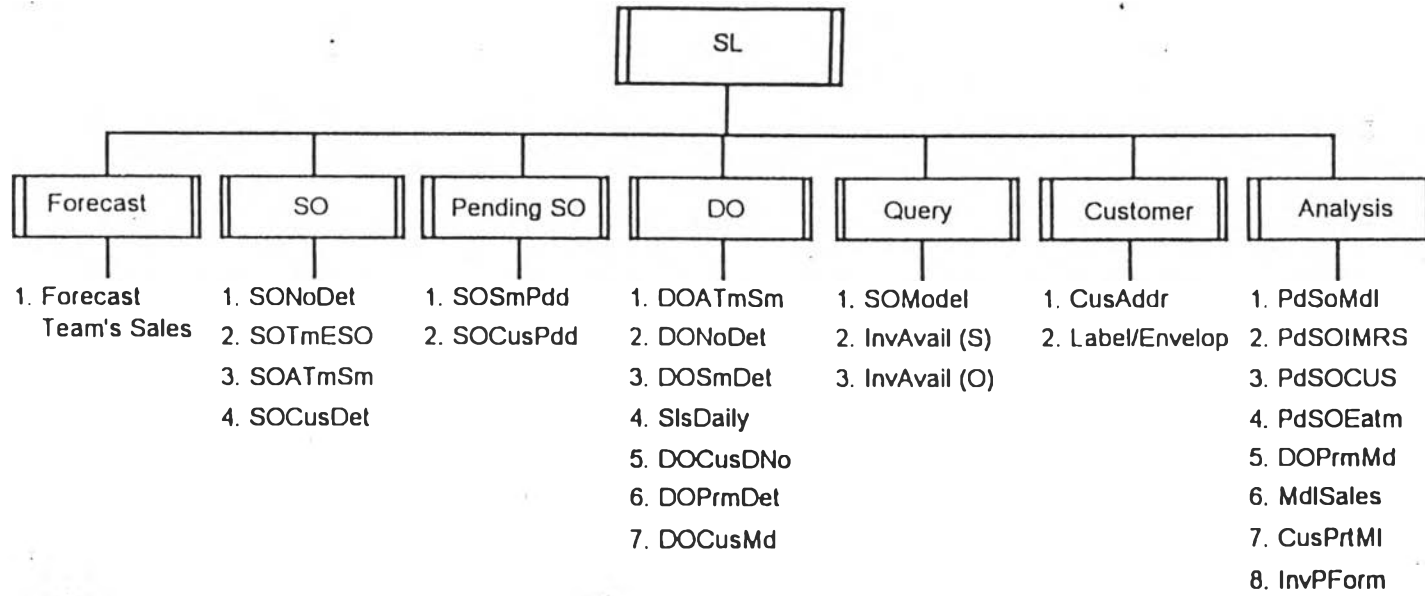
SL

Forecast

1. Forecast Team's Sales

SO

1. SONoDet
2. SOTmESO
3. SOATmSm
4. SOCusDet

Pending SO

1. SOSmPdd
2. SOCusPdd

DO

1. DOATmSm
2. DONoDet
3. DOSmDet
4. SlsDaily
5. DOCusDNo
6. DOPrmDet
7. DOCusMd

Query

1. SOModel
2. InvAvail (S)
3. InvAvail (O)

Customer

1. CusAddr
2. Label/Envelop

Analysis

1. PdSoMdl
2. PdSOIMRS
3. PdSOCUS
4. PdSOEatm
5. DOPrmMd
6. MdlSales
7. CusPrtMl
8. InvPForm